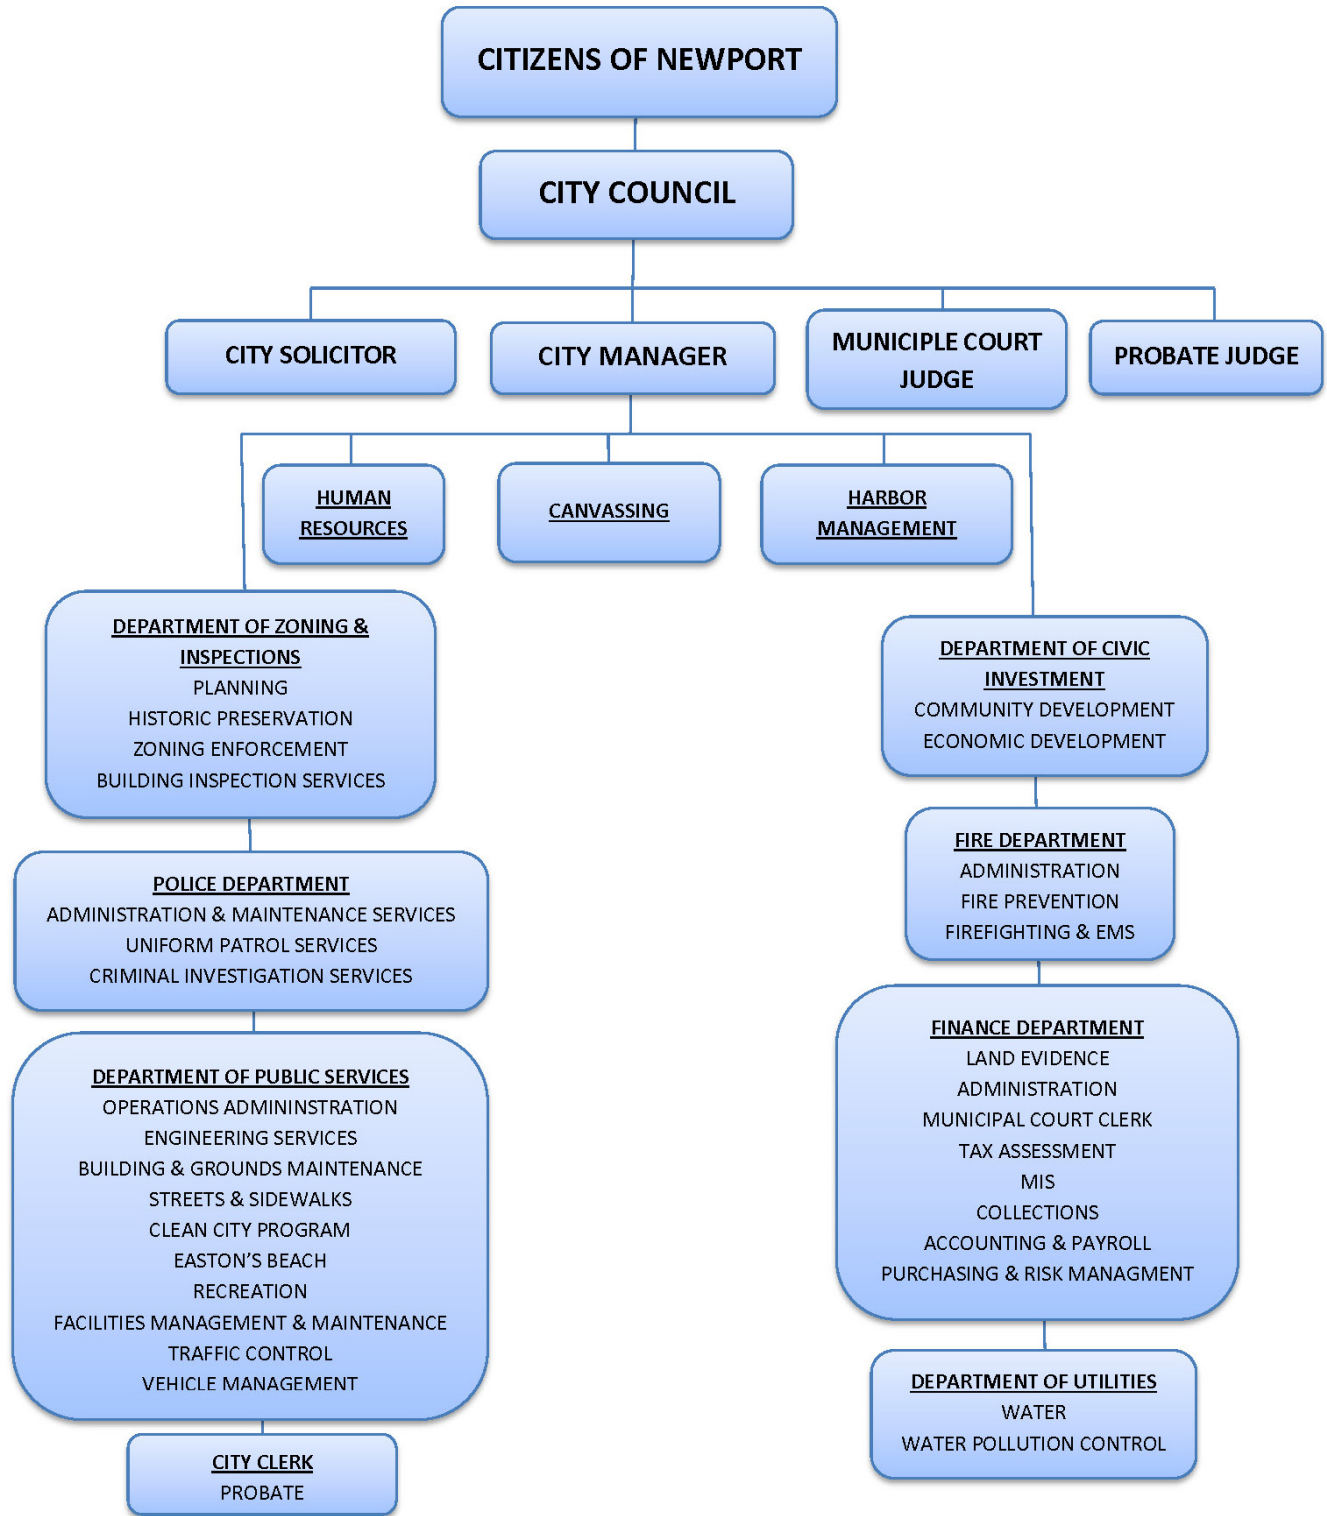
CITIZENS OF NEWPORT

CITY COUNCIL

CITY SOLICITOR

CITY MANAGER

MUNICIPLE COURT JUDGE

PROBATE JUDGE

HUMAN RESOURCES

CANVASSING

HARBOR MANAGEMENT

DEPARTMENT OF ZONING & INSPECTIONS
PLANNING
HISTORIC PRESERVATION
ZONING ENFORCEMENT
BUILDING INSPECTION SERVICES

POLICE DEPARTMENT
ADMINISTRATION & MAINTENANCE SERVICES
UNIFORM PATROL SERVICES
CRIMINAL INVESTIGATION SERVICES

DEPARTMENT OF PUBLIC SERVICES
OPERATIONS ADMININSTRATION
ENGINEERING SERVICES
BUILDING & GROUNDS MAINTENANCE
STREETS & SIDEWALKS
CLEAN CITY PROGRAM
EASTON'S BEACH
RECREATION
FACILITIES MANAGEMENT & MAINTENANCE
TRAFFIC CONTROL
VEHICLE MANAGEMENT

CITY CLERK
PROBATE

DEPARTMENT OF CIVIC INVESTMENT
COMMUNITY DEVELOPMENT
ECONOMIC DEVELOPMENT

FIRE DEPARTMENT
ADMINISTRATION
FIRE PREVENTION
FIREFIGHTING & EMS

FINANCE DEPARTMENT
LAND EVIDENCE
ADMINISTRATION
MUNICIPAL COURT CLERK
TAX ASSESSMENT
MIS
COLLECTIONS
ACCOUNTING & PAYROLL
PURCHASING & RISK MANAGMENT

DEPARTMENT OF UTILITIES
WATER
WATER POLLUTION CONTROL